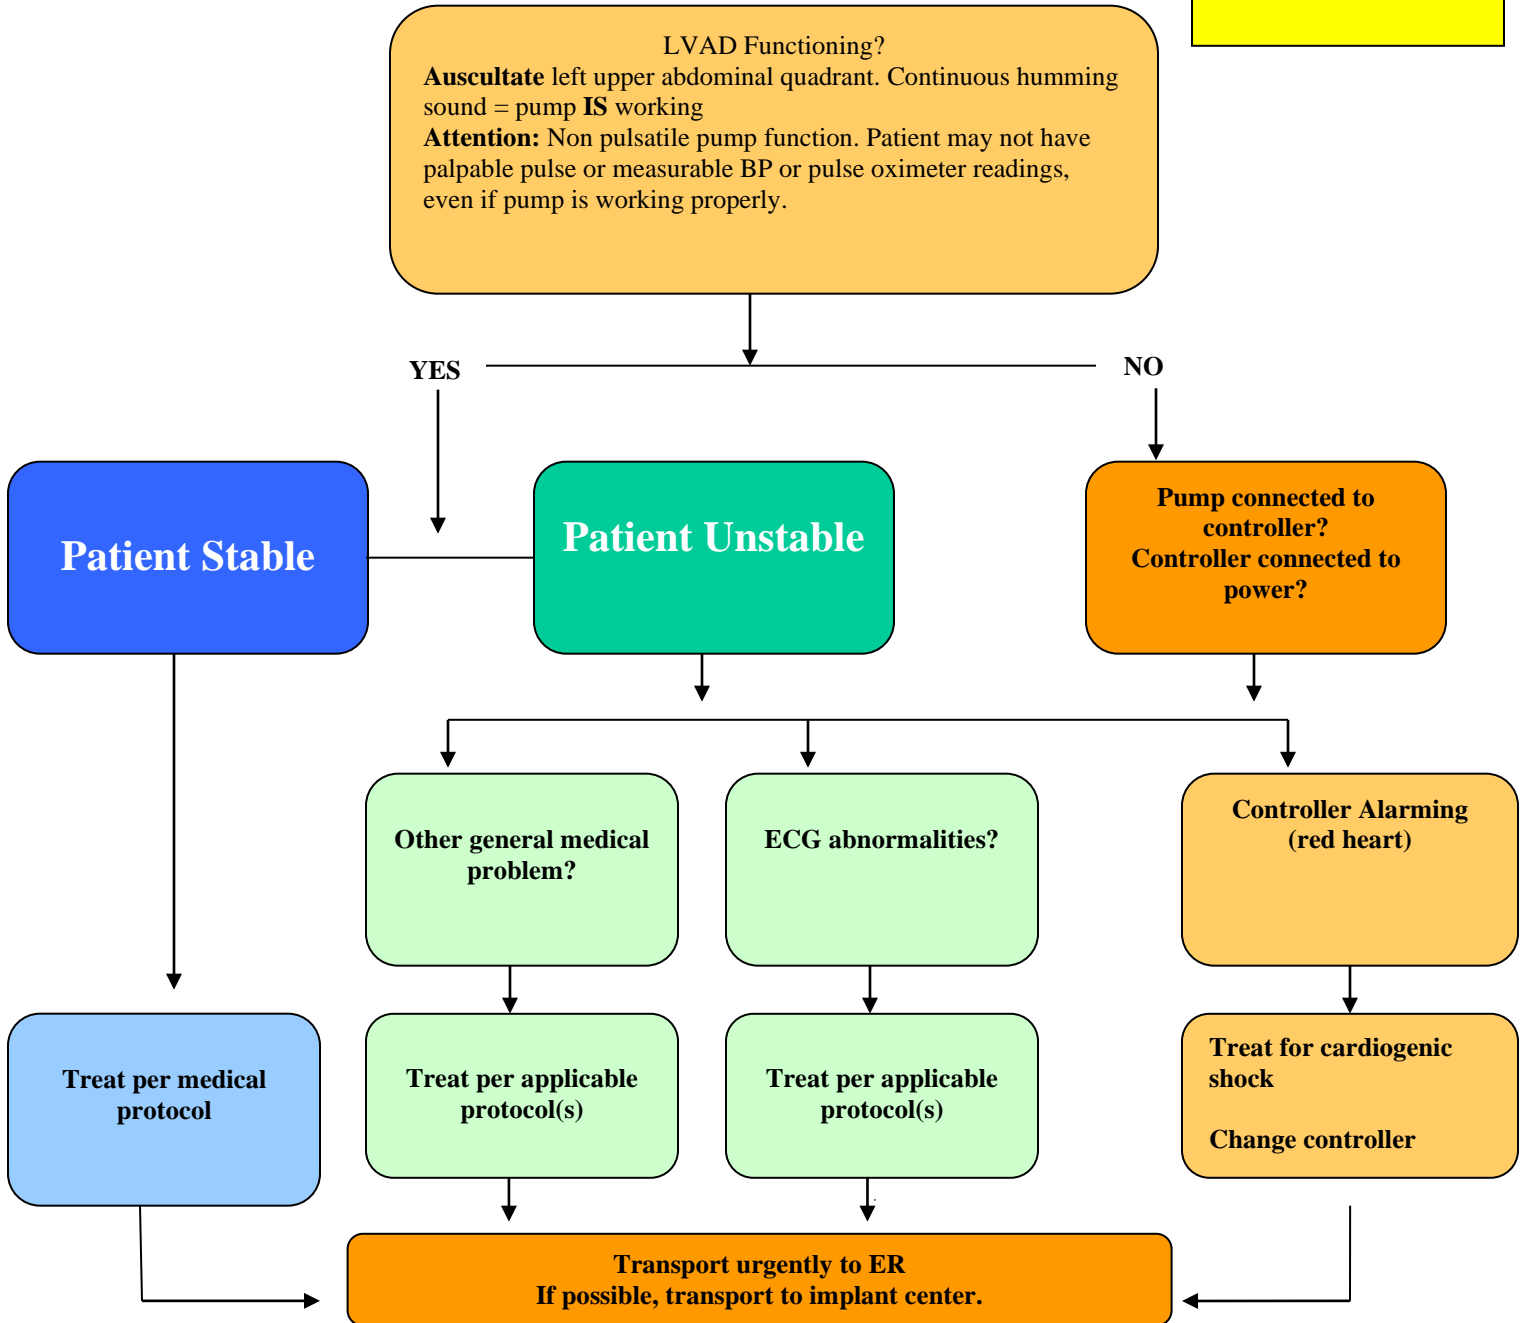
LVAD Functioning?
**Auscultate** left upper abdominal quadrant. Continuous humming sound = pump **IS** working
**Attention:** Non pulsatile pump function. Patient may not have palpable pulse or measurable BP or pulse oximeter readings, even if pump is working properly.

YES

NO

Patient Stable

Patient Unstable

Pump connected to controller?
Controller connected to power?

Other general medical problem?

ECG abnormalities?

Controller Alarming (red heart)

Treat per medical protocol

Treat per applicable protocol(s)

Treat per applicable protocol(s)

Treat for cardiogenic shock

Change controller

Transport urgently to ER
If possible, transport to implant center.